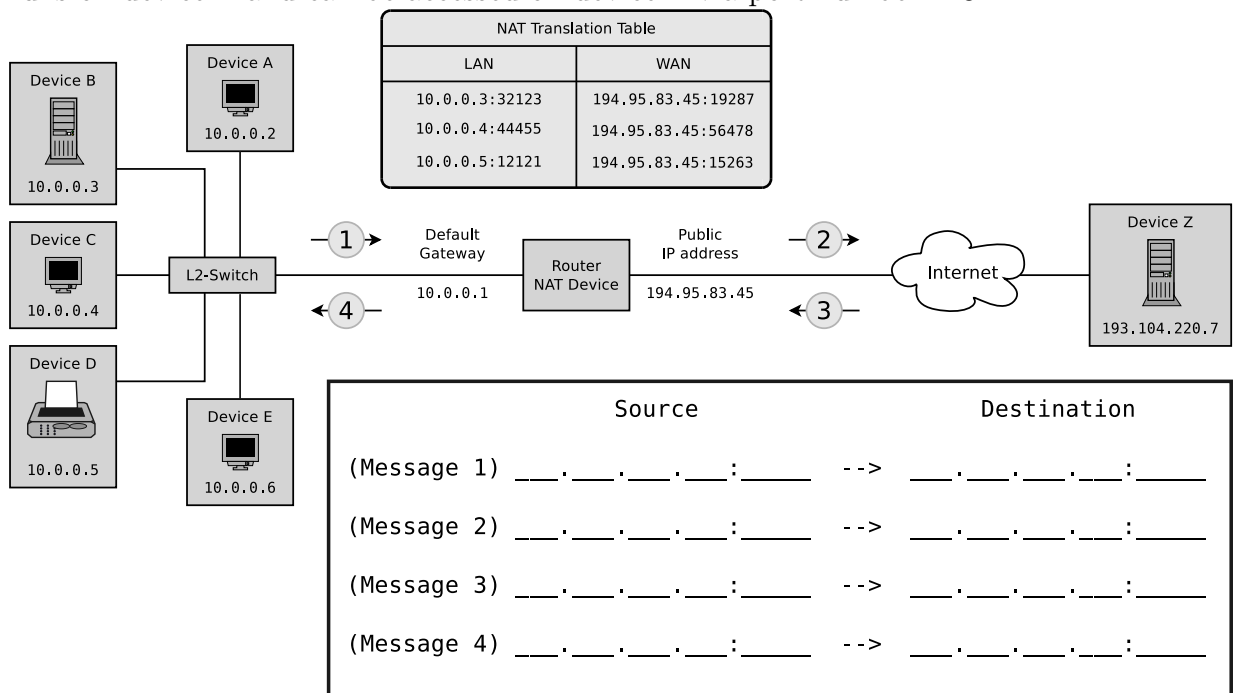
NAT Translation Table

| LAN | WAN |
|---|---|
| 10.0.0.3:32123 | 194.95.83.45:19287 |
| 10.0.0.4:44455 | 194.95.83.45:56478 |
| 10.0.0.5:12121 | 194.95.83.45:15263 |

Device B
10.0.0.3

Device A
10.0.0.2

Device C
10.0.0.4

Device D
10.0.0.5

Device E
10.0.0.6

L2-Switch

1

Default Gateway
10.0.0.1

4

Router NAT Device

Public IP address
194.95.83.45

2

3

Internet

Device Z
193.104.220.7

Source Destination

(Message 1) ___.___.___.___:_____ --> ___.___.___.___:_____

(Message 2) ___.___.___.___:_____ --> ___.___.___.___:_____

(Message 3) ___.___.___.___:_____ --> ___.___.___.___:_____

(Message 4) ___.___.___.___:_____ --> ___.___.___.___:_____